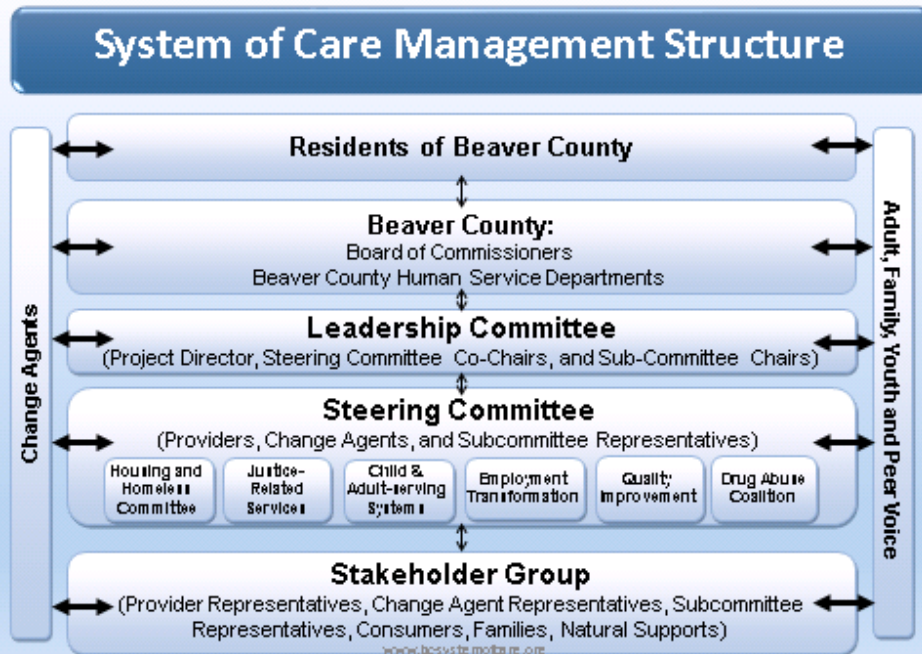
System of Care Management Structure

Change Agents

Residents of Beaver County

Beaver County:
Board of Commissioners
Beaver County Human Service Departments

Leadership Committee
(Project Director, Steering Committee Co-Chairs, and Sub-Committee Chairs)

Steering Committee
(Providers, Change Agents, and Subcommittee Representatives)

Housing and Homeless Committee

Justice-Related Services

Child & Adult-serving Systems

Employment Transformation

Quality Improvement

Drug Abuse Coalition

Stakeholder Group
(Provider Representatives, Change Agent Representatives, Subcommittee Representatives, Consumers, Families, Natural Supports)

Adult, Family, Youth and Peer Voice

www.bcsystemofcare.org